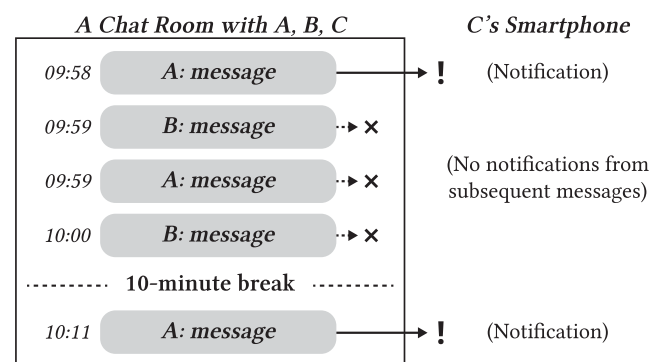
A Chat Room with A, B, C

C's Smartphone

09:58 A: message !

(Notification)

09:59 B: message ×

09:59 A: message ×

(No notifications from subsequent messages)

10:00 B: message ×

10-minute break

10:11 A: message !

(Notification)